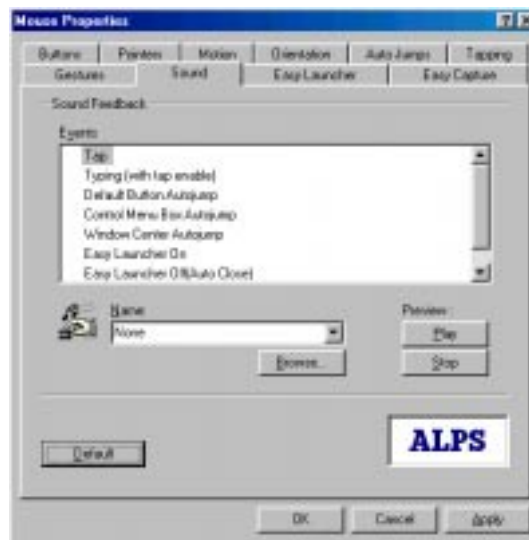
Mouse Properties

?

×

Buttons

Pointers

Motion

Orientation

Auto Jumps

Tapping

Gestures

Sound

Easy Launcher

Easy Capture

Sound Feedback

Events

Tap

Typing (with tap enable)

Default Button Autojump

Control Menu Box Autojump

Window Center Autojump

Easy Launcher On

Easy Launcher Off(Auto Close)

Name

None

Browse...

Preview

Play

Stop

ALPS

Default

OK

Cancel

Apply